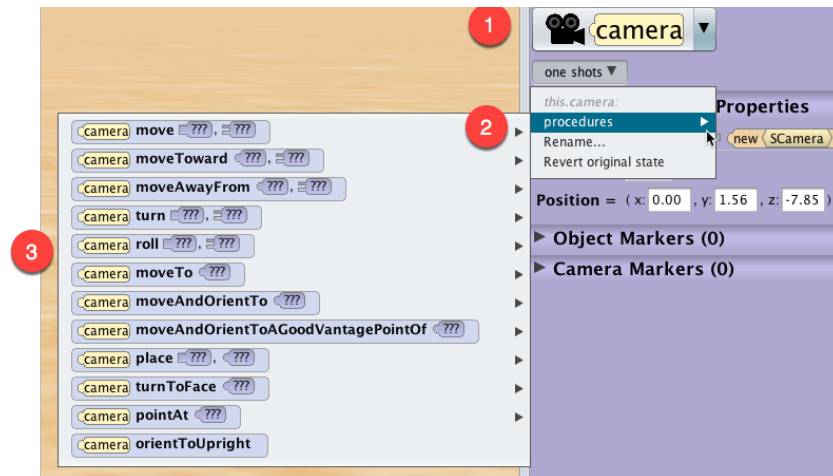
1
camera
one shots
this.camera:
2
procedures
Rename...
Revert original state
Properties
new SCamera
Position = ( x: 0.00 , y: 1.56 , z: -7.85 )
Object Markers (0)
Camera Markers (0)
3
camera move ???, ???
camera moveToward ???, ???
camera moveAwayFrom ???, ???
camera turn ???, ???
camera roll ???, ???
camera moveTo ???
camera moveAndOrientTo ???
camera moveAndOrientToAGoodVantagePointOf ???
camera place ???, ???
camera turnToFace ???
camera pointAt ???
camera orientToUpright